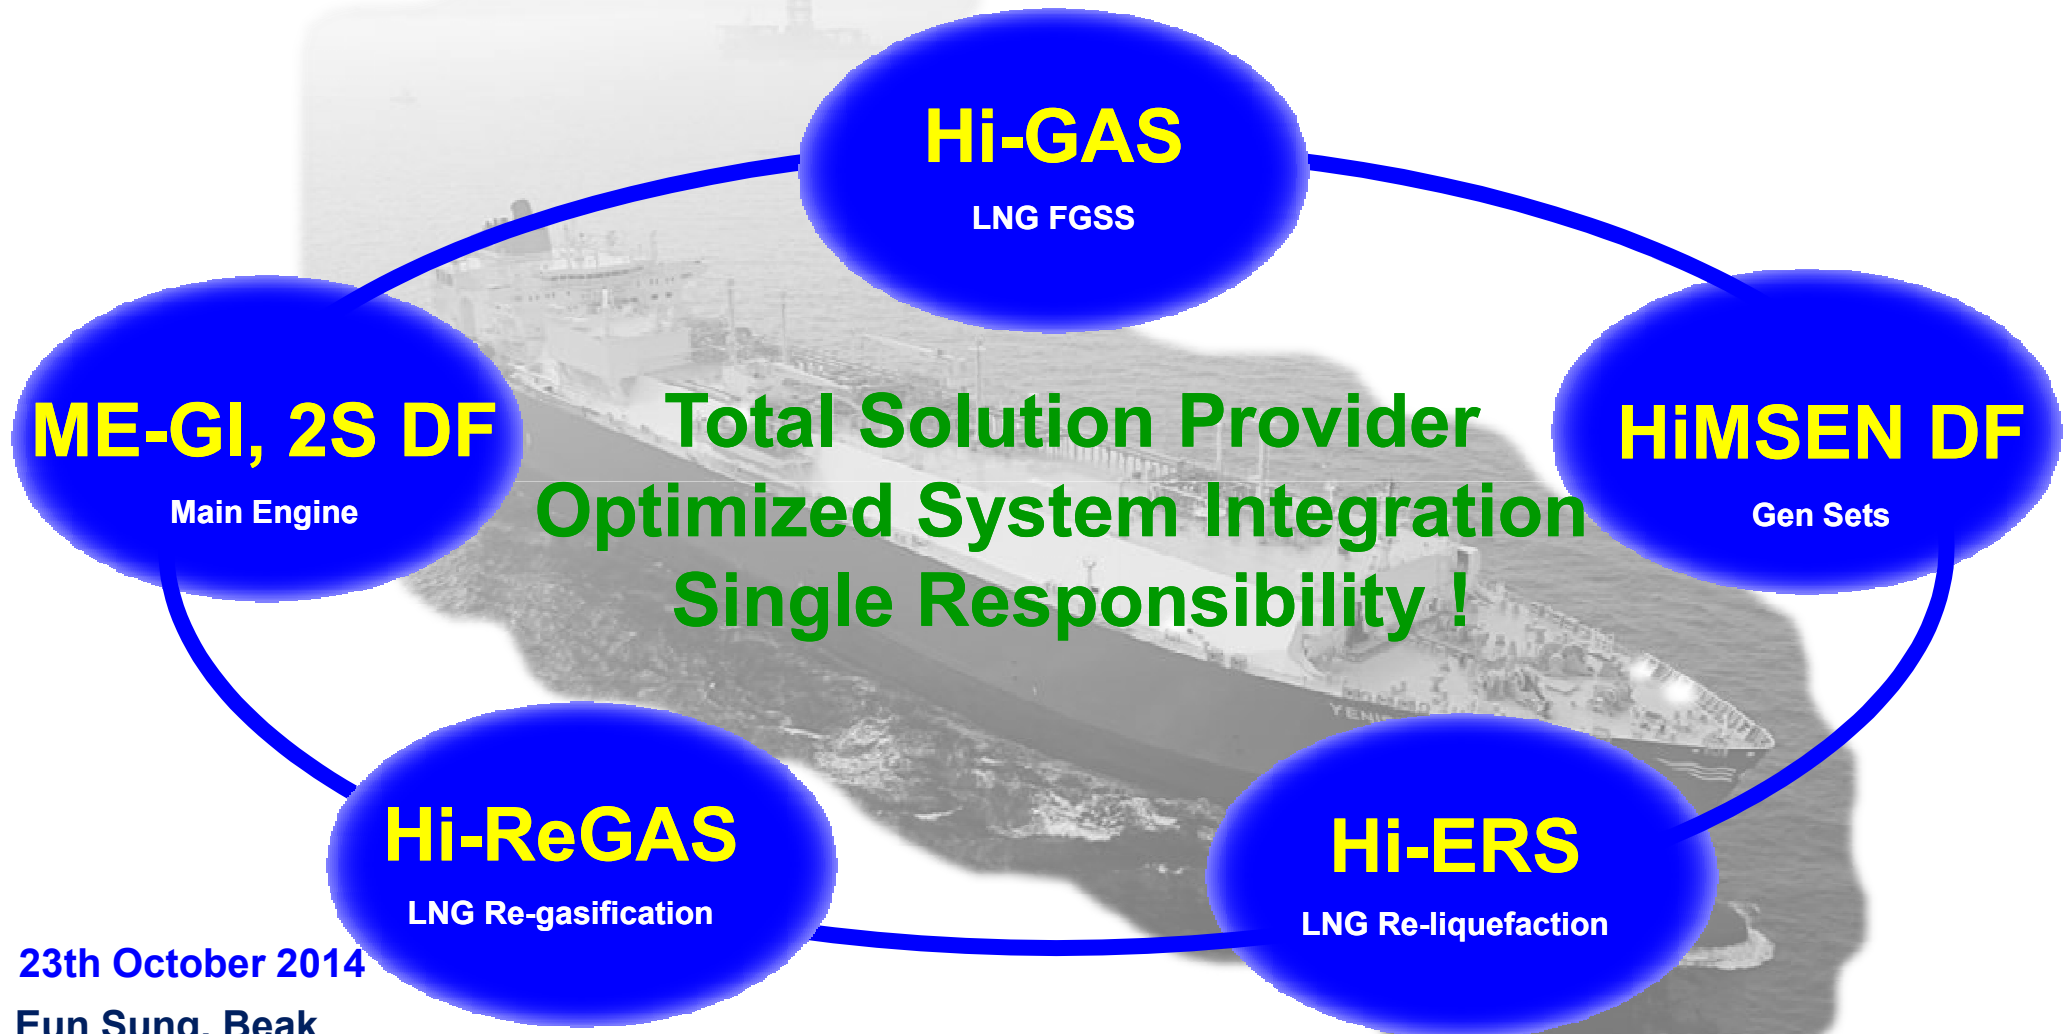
Hi-GAS
LNG FGSS

ME-GI, 2S DF
Main Engine

Total Solution Provider
Optimized System Integration
Single Responsibility !

HiMSEN DF
Gen Sets

Hi-ReGAS
LNG Re-gasification

Hi-ERS
LNG Re-liquefaction

23th October 2014
Eun Sung, Beak